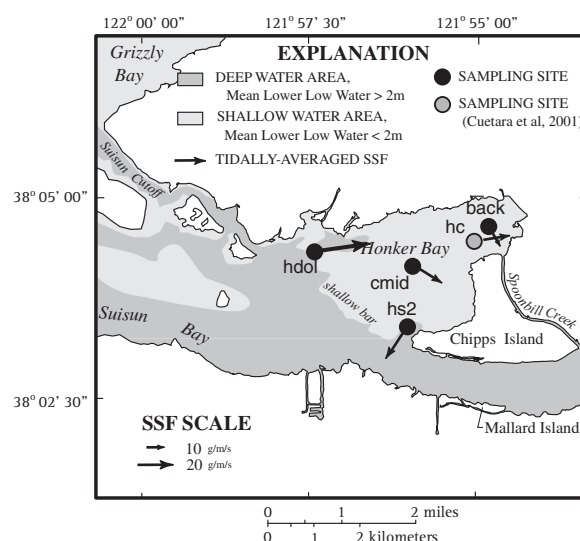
122° 00' 00"
121° 57' 30"
121° 55' 00"

Grizzly Bay

EXPLANATION

DEEP WATER AREA, Mean Lower Low Water > 2m

SHALLOW WATER AREA, Mean Lower Low Water < 2m

TIDALLY-AVERAGED SSF

SAMPLING SITE

SAMPLING SITE (Cuetara et al, 2001)

Suisun Cutoff

38° 05' 00"

back
hc
hdol
Honker Bay
cmid
Spoonbill Creek
shallow bar
hs2
Suisun Bay
Chipps Island

38° 02' 30"

SSF SCALE
10 g/m/s
20 g/m/s

Mallard Island

0 1 2 miles
0 1 2 kilometers